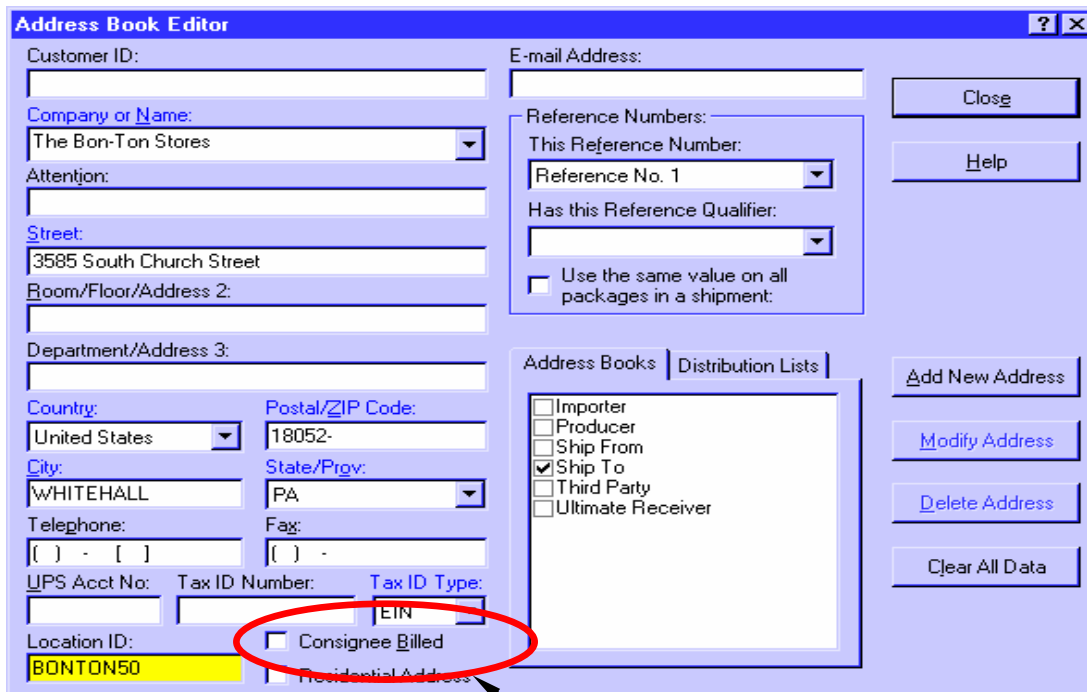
Address Book Editor

? X

Customer ID:

Company or Name:

The Bon-Ton Stores

Attention:

Street:

3585 South Church Street

Room/Floor/Address 2:

Department/Address 3:

Country:

United States

Postal/ZIP Code:

18052-

City:

WHITEHALL

State/Prov:

PA

Telephone:

( ) - [ ]

Fax:

( ) -

UPS Acct No:

Tax ID Number:

Tax ID Type:

EIN

Location ID:

BONTON50

Consignee Billed

Residential Address

E-mail Address:

Reference Numbers:

This Reference Number:

Reference No. 1

Has this Reference Qualifier:

Use the same value on all packages in a shipment:

Address Books

Distribution Lists

Importer

Producer

Ship From

Ship To

Third Party

Ultimate Receiver

Close

Help

Add New Address

Modify Address

Delete Address

Clear All Data